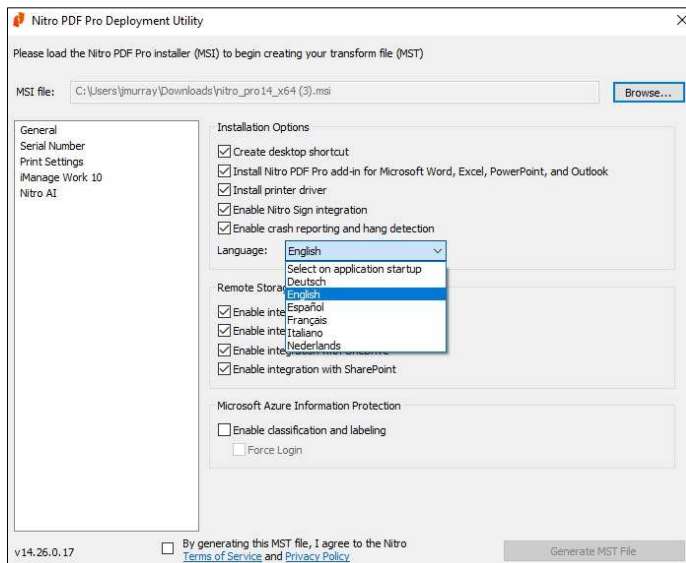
Nitro PDF Pro Deployment Utility

Please load the Nitro PDF Pro installer (MSI) to begin creating your transform file (MST)

MSI file: C:\Users\jmurray\Downloads\nitro_pro14_x64 (3).msi

Browse...

General
Serial Number
Print Settings
iManage Work 10
Nitro AI

Installation Options

Create desktop shortcut
Install Nitro PDF Pro add-in for Microsoft Word, Excel, PowerPoint, and Outlook
Install printer driver
Enable Nitro Sign integration
Enable crash reporting and hang detection

Language: English

Select on application startup
Deutsch
English
Español
Français
Italiano
Nederlands

Remote Storag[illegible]

Enable inte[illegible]
Enable inte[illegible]
Enable integ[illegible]
Enable integration with SharePoint

Microsoft Azure Information Protection

Enable classification and labeling
Force Login

v14.26.0.17

By generating this MST file, I agree to the Nitro Terms of Service and Privacy Policy

Generate MST File